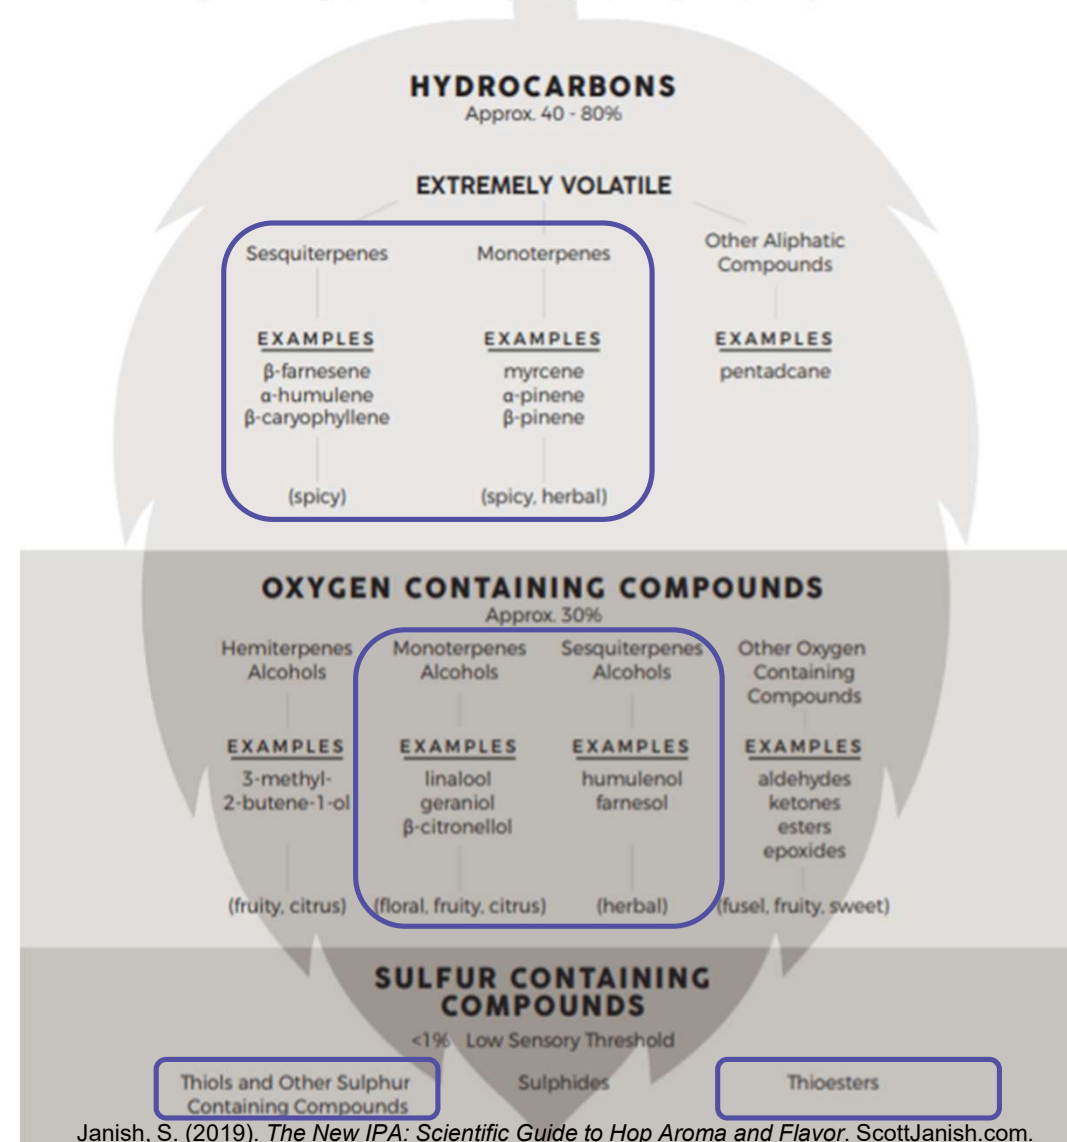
HYDROCARBONS
Approx. 40 - 80%

EXTREMELY VOLATILE

Sesquiterpenes

EXAMPLES
β-farnesene
α-humulene
β-caryophyllene

(spicy)

Monoterpenes

EXAMPLES
myrcene
α-pinene
β-pinene

(spicy, herbal)

Other Aliphatic Compounds

EXAMPLES
pentadcane

OXYGEN CONTAINING COMPOUNDS
Approx. 30%

Hemiterpenes Alcohols

EXAMPLES
3-methyl-2-butene-1-ol

(fruity, citrus)

Monoterpenes Alcohols

EXAMPLES
linalool
geraniol
β-citronellol

(floral, fruity, citrus)

Sesquiterpenes Alcohols

EXAMPLES
humulenol
farnesol

(herbal)

Other Oxygen Containing Compounds

EXAMPLES
aldehydes
ketones
esters
epoxides

(fusel, fruity, sweet)

SULFUR CONTAINING COMPOUNDS
<1% Low Sensory Threshold

Thiols and Other Sulphur Containing Compounds

Sulphides

Thioesters

Janish, S. (2019). The New IPA: Scientific Guide to Hop Aroma and Flavor. ScottJanish.com.